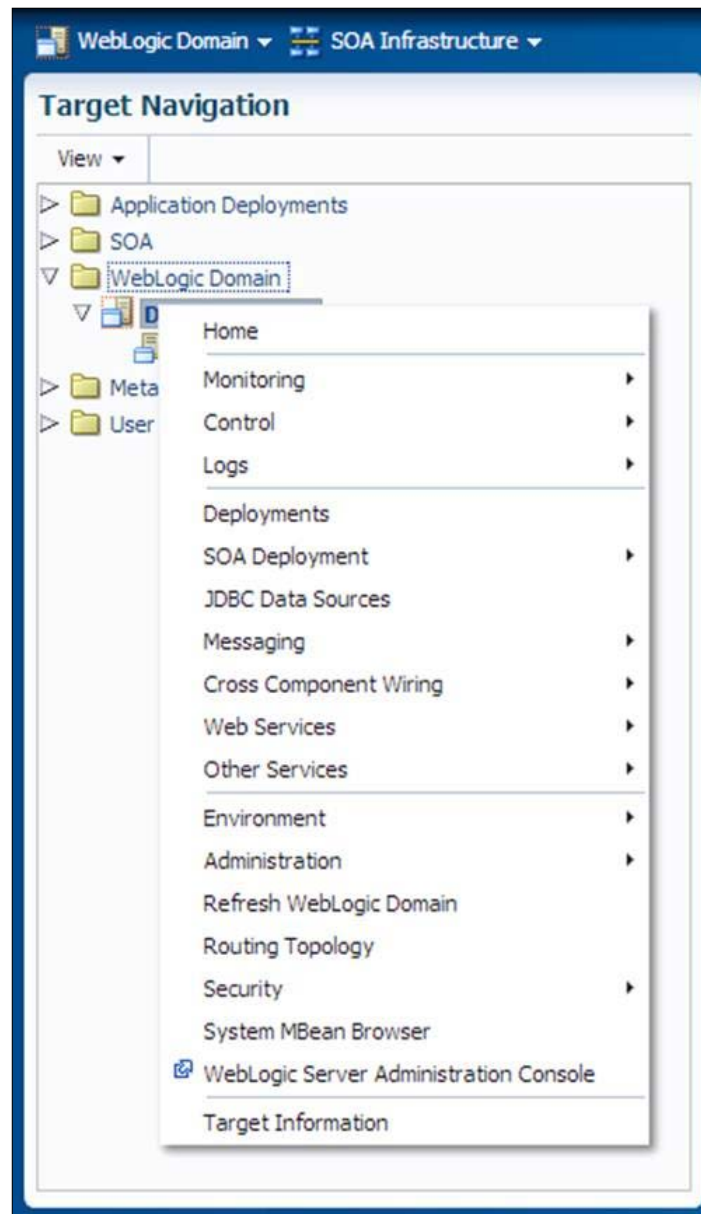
WebLogic Domain ▾ SOA Infrastructure ▾

Target Navigation

View ▾

Application Deployments
SOA
WebLogic Domain
D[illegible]
Meta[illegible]
User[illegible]

Home
Monitoring
Control
Logs
Deployments
SOA Deployment
JDBC Data Sources
Messaging
Cross Component Wiring
Web Services
Other Services
Environment
Administration
Refresh WebLogic Domain
Routing Topology
Security
System MBean Browser
WebLogic Server Administration Console
Target Information